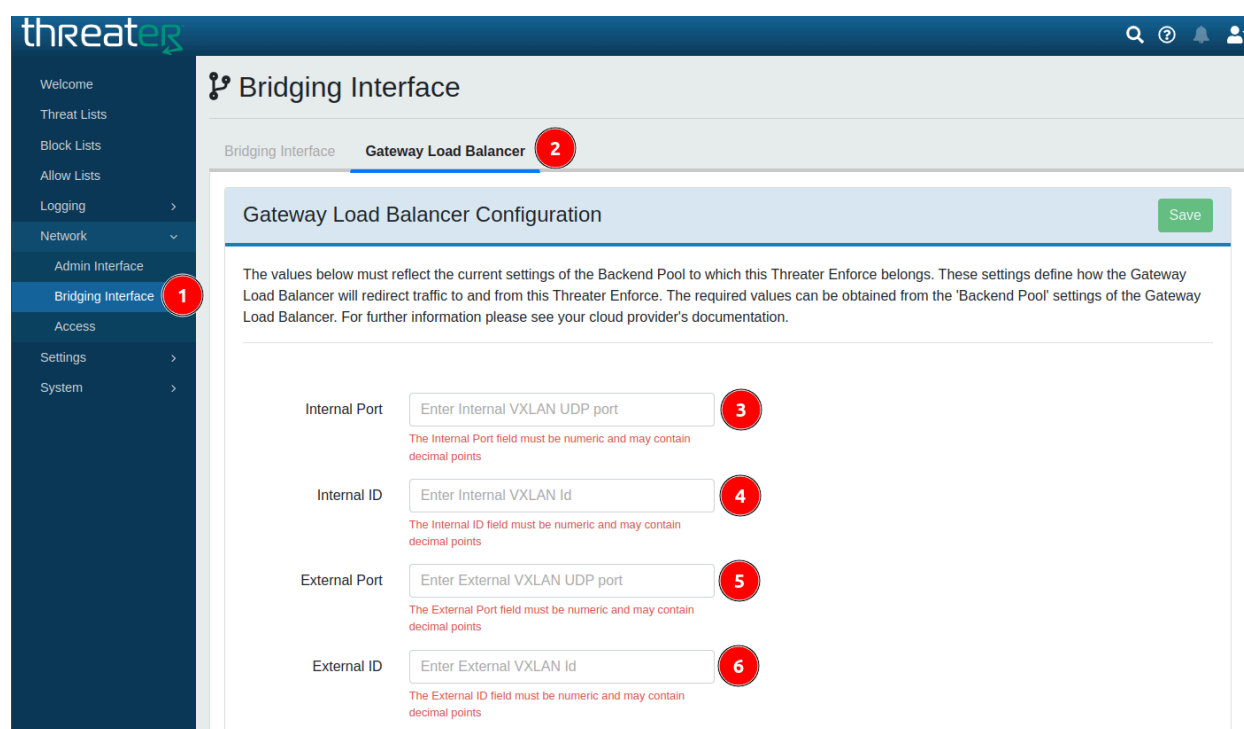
threateR

Welcome
Threat Lists
Block Lists
Allow Lists
Logging
Network
Admin Interface
Bridging Interface 1
Access
Settings
System

Bridging Interface

Bridging Interface
Gateway Load Balancer 2

Gateway Load Balancer Configuration
Save

The values below must reflect the current settings of the Backend Pool to which this Threater Enforce belongs. These settings define how the Gateway Load Balancer will redirect traffic to and from this Threater Enforce. The required values can be obtained from the 'Backend Pool' settings of the Gateway Load Balancer. For further information please see your cloud provider's documentation.

Internal Port
Enter Internal VXLAN UDP port 3
The Internal Port field must be numeric and may contain decimal points

Internal ID
Enter Internal VXLAN Id 4
The Internal ID field must be numeric and may contain decimal points

External Port
Enter External VXLAN UDP port 5
The External Port field must be numeric and may contain decimal points

External ID
Enter External VXLAN Id 6
The External ID field must be numeric and may contain decimal points